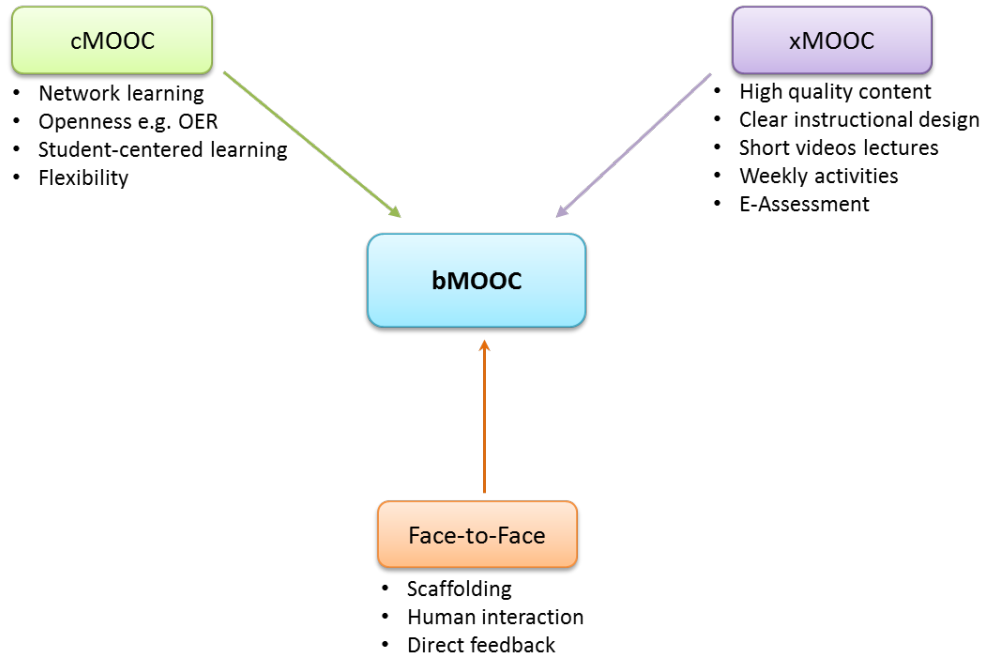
cMOOC

- Network learning
- Openness e.g. OER
- Student-centered learning
- Flexibility

xMOOC

- High quality content
- Clear instructional design
- Short videos lectures
- Weekly activities
- E-Assessment

bMOOC

Face-to-Face

- Scaffolding
- Human interaction
- Direct feedback